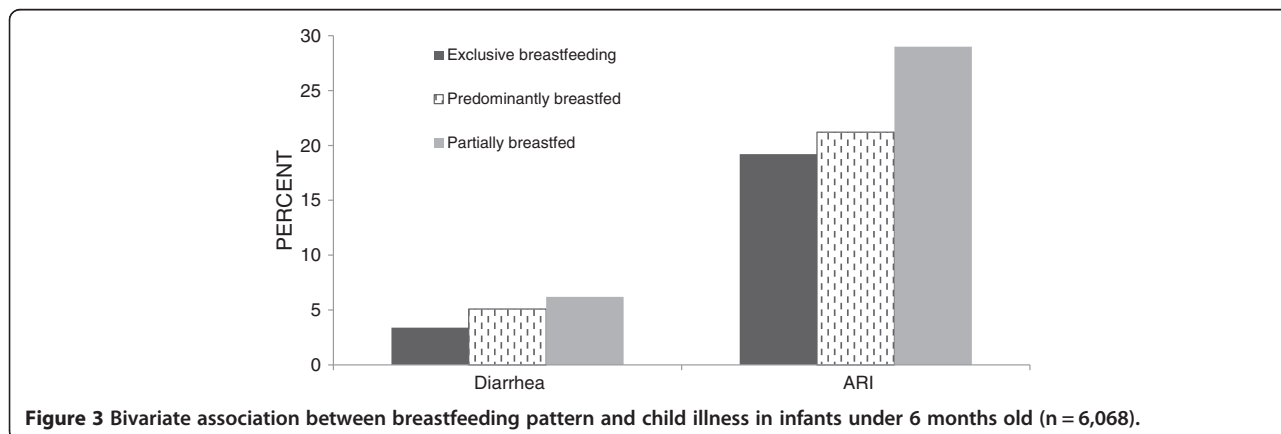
30
25
20
15
10
5
0
PERCENT

Exclusive breastfeeding
Predominantly breastfed
Partially breastfed

Diarrhea
ARI

**Figure 3 Bivariate association between breastfeeding pattern and child illness in infants under 6 months old (n = 6,068).**